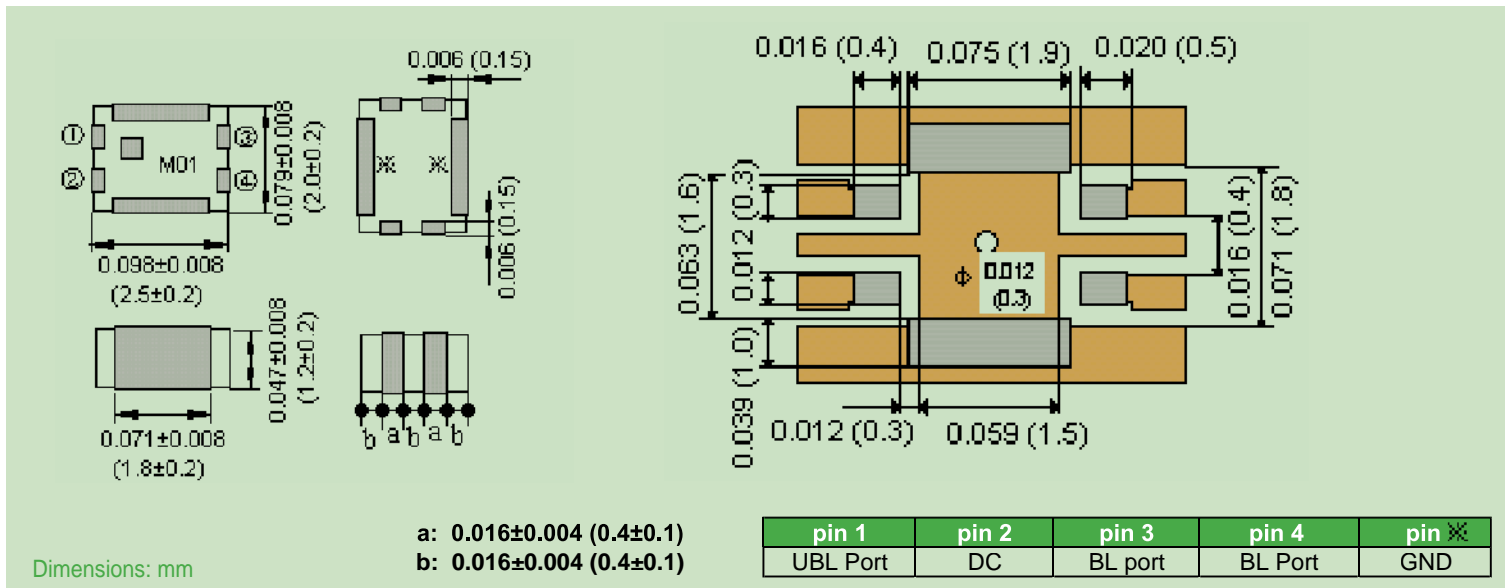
① ② ③ ④ M01

0.079±0.008 (2.0±0.2)

0.098±0.008 (2.5±0.2)

0.006 (0.15)

※ ※

0.006 (0.15)

0.047±0.008 (1.2±0.2)

0.071±0.008 (1.8±0.2)

b a b a b

0.016 (0.4) 0.075 (1.9) 0.020 (0.5)

0.063 (1.6) 0.012 (0.3) 0.012 (0.3) 0.039 (1.0)

ϕ 0.012 (0.3)

0.016 (0.4) 0.071 (1.8)

0.012 (0.3) 0.059 (1.5)

a: 0.016±0.004 (0.4±0.1)
b: 0.016±0.004 (0.4±0.1)

| pin 1 | pin 2 | pin 3 | pin 4 | pin ※ |
|---|---|---|---|---|
| UBL Port | DC | BL port | BL Port | GND |

Dimensions: mm